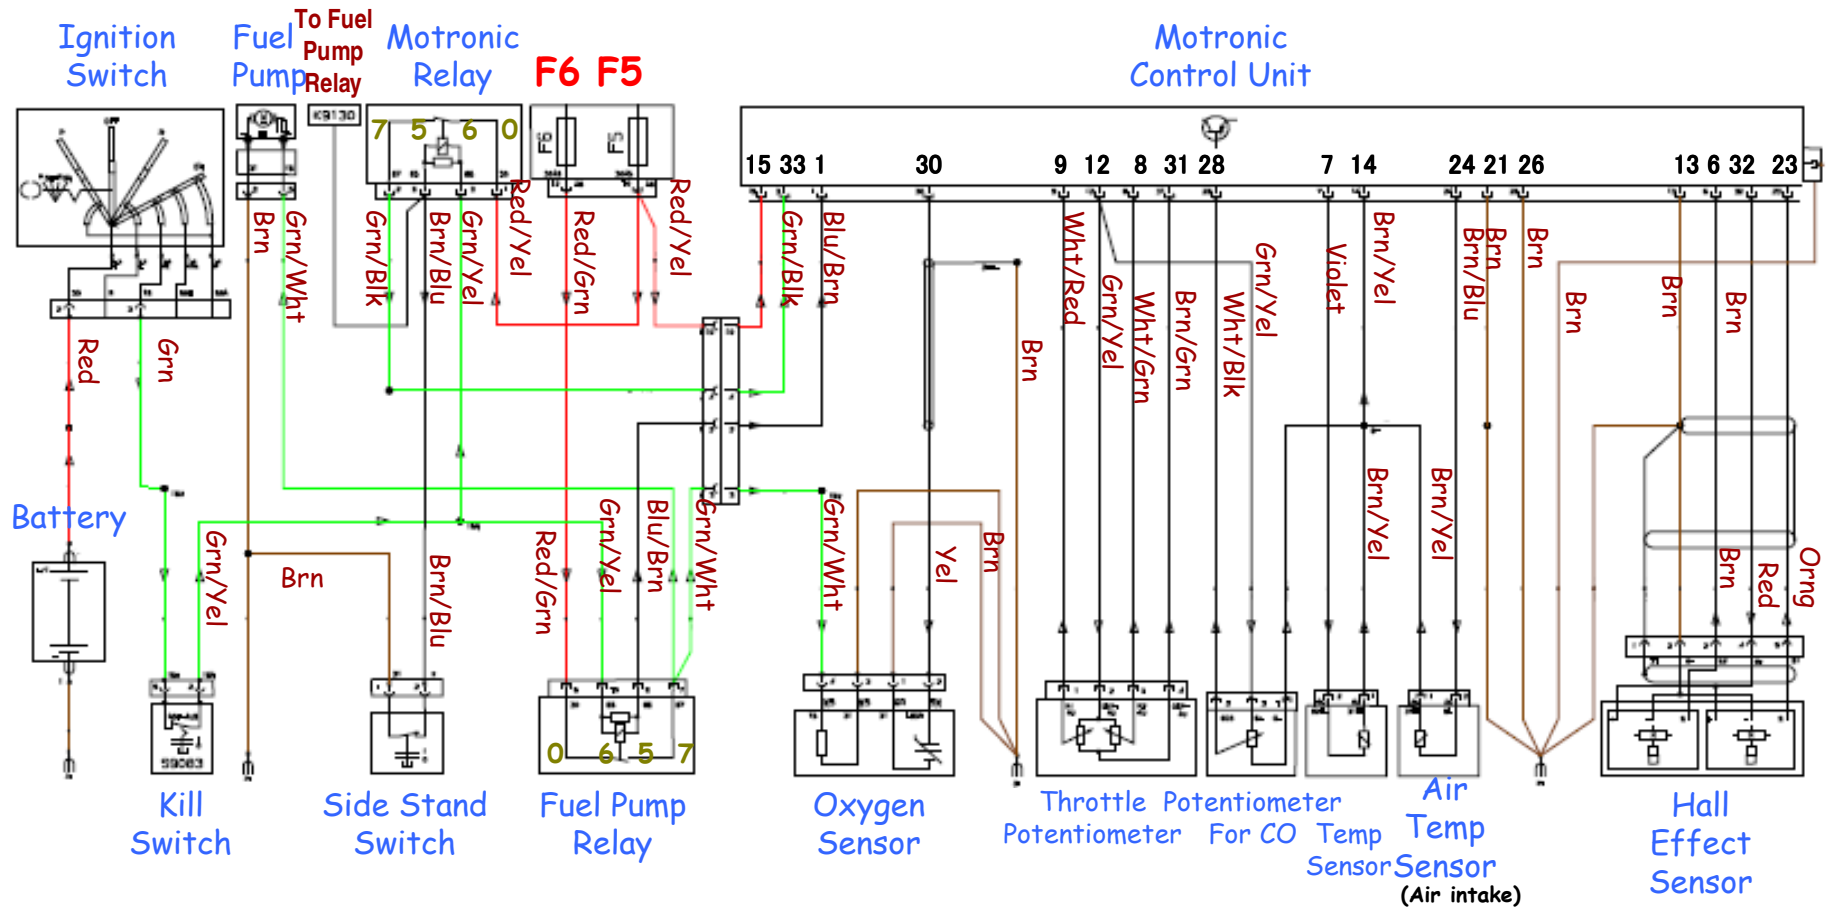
Ignition Switch

Fuel Pump

To Fuel Pump Relay

K8130

Motronic Relay

7 5 6 0

F6 F5

F6 F5

Motronic Control Unit

15 33 1 30 9 12 8 31 28 7 14 24 21 26 13 6 32 23

Red

Grn

Brn

Grn/Wht

Grn/Blk

Brn/Blu

Grn/Yel

Red/Yel

Red/Grn

Red/Yel

Grn/Blk

Blu/Brn

Brn

Wht/Red

Grn/Yel

Wht/Grn

Brn/Grn

Wht/Blk

Grn/Yel

Violet

Brn/Yel

Brn/Blu

Brn

Brn

Brn

Brn

Brn

Battery

Grn/Yel

Brn

Brn/Blu

Red/Grn

Grn/Yel

Blu/Brn

Grn/Wht

Grn/Wht

Yel

Brn

Brn/Yel

Brn/Yel

Brn

Red

Orng

0 6 5 7

59083

Kill Switch

Side Stand Switch

Fuel Pump Relay

Oxygen Sensor

Throttle Potentiometer

Potentiometer For CO

Temp Sensor

Air Temp Sensor (Air intake)

Hall Effect Sensor